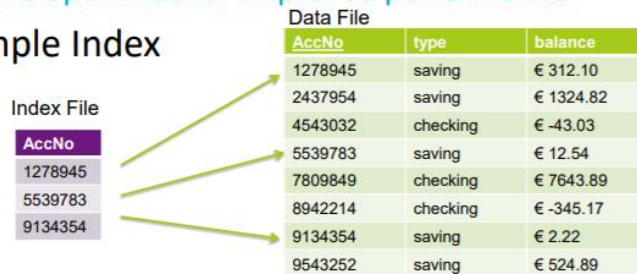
mple Index

Index File

| AccNo |
|---|
| 1278945 |
| 5539783 |
| 9134354 |

Data File

| AccNo | type | balance |
|---|---|---|
| 1278945 | saving | € 312.10 |
| 2437954 | saving | € 1324.82 |
| 4543032 | checking | € -43.03 |
| 5539783 | saving | € 12.54 |
| 7809849 | checking | € 7643.89 |
| 8942214 | checking | € -345.17 |
| 9134354 | saving | € 2.22 |
| 9543252 | saving | € 524.89 |